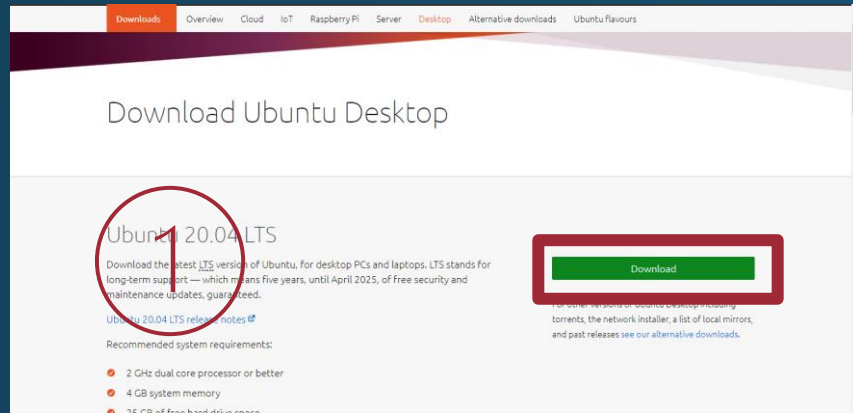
Downloads Overview Cloud IoT Raspberry Pi Server Desktop Alternative downloads Ubuntu flavours

Download Ubuntu Desktop

Ubuntu 20.04 LTS

Download the latest LTS version of Ubuntu, for desktop PCs and laptops. LTS stands for long-term support — which means five years, until April 2025, of free security and maintenance updates, guaranteed.

Ubuntu 20.04 LTS release notes

Recommended system requirements:

2 GHz dual core processor or better

4 GB system memory

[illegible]

Download

For other versions of Ubuntu Desktop including torrents, the network installer, a list of local mirrors, and past releases see our alternative downloads.